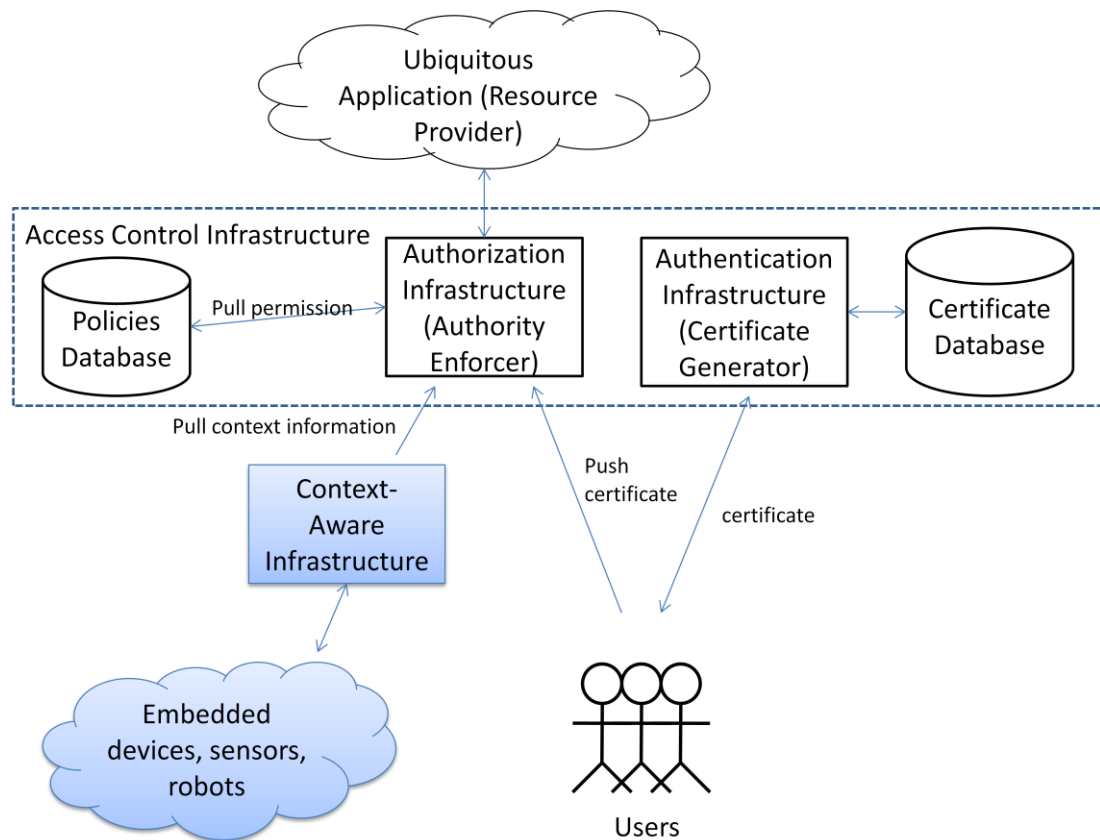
Ubiquitous Application (Resource Provider)

Access Control Infrastructure

Policies Database

Pull permission

Authorization Infrastructure (Authority Enforcer)

Authentication Infrastructure (Certificate Generator)

Certificate Database

Pull context information

Context-Aware Infrastructure

Push certificate

certificate

Embedded devices, sensors, robots

Users